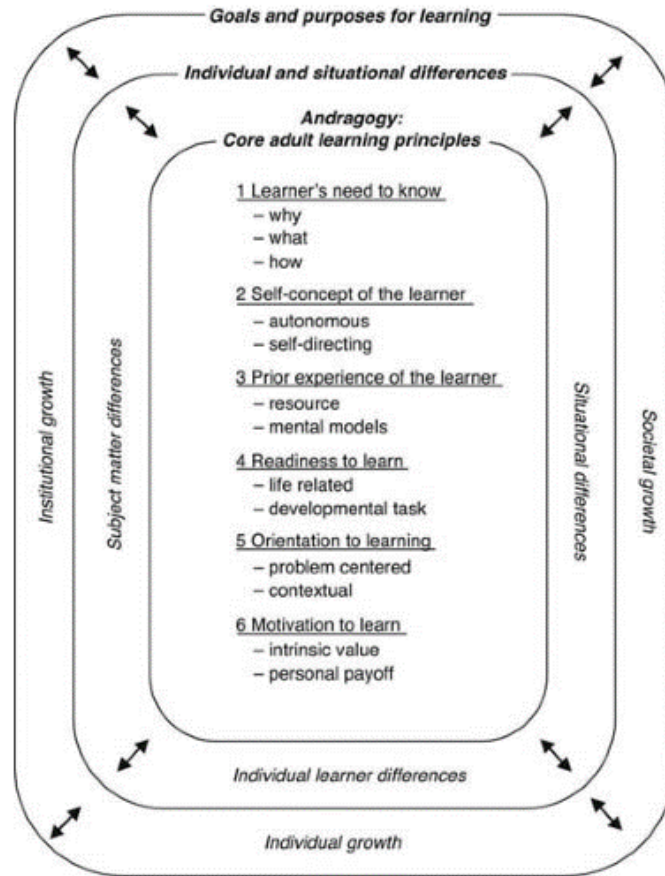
Goals and purposes for learning

Individual and situational differences

Andragogy:
Core adult learning principles

1 Learner's need to know
– why
– what
– how

2 Self-concept of the learner
– autonomous
– self-directing

3 Prior experience of the learner
– resource
– mental models

4 Readiness to learn
– life related
– developmental task

5 Orientation to learning
– problem centered
– contextual

6 Motivation to learn
– intrinsic value
– personal payoff

Institutional growth

Subject matter differences

Situational differences

Societal growth

Individual learner differences

Individual growth